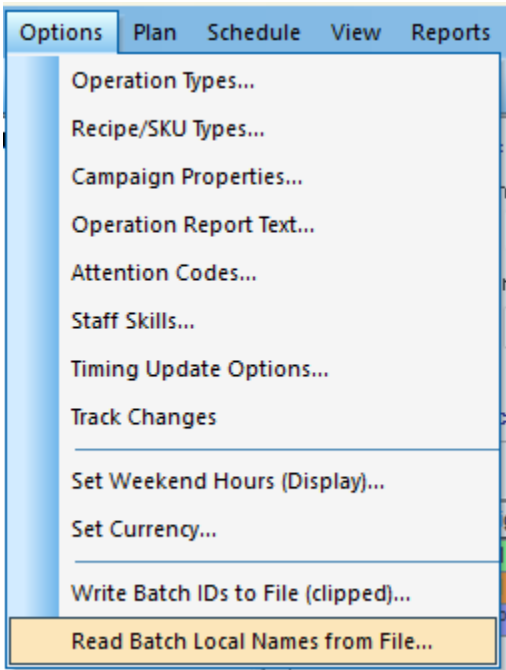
Options Plan Schedule View Reports

Operation Types...
Recipe/SKU Types...
Campaign Properties...
Operation Report Text...
Attention Codes...
Staff Skills...
Timing Update Options...
Track Changes

Set Weekend Hours (Display)...
Set Currency...

Write Batch IDs to File (clipped)...
Read Batch Local Names from File...